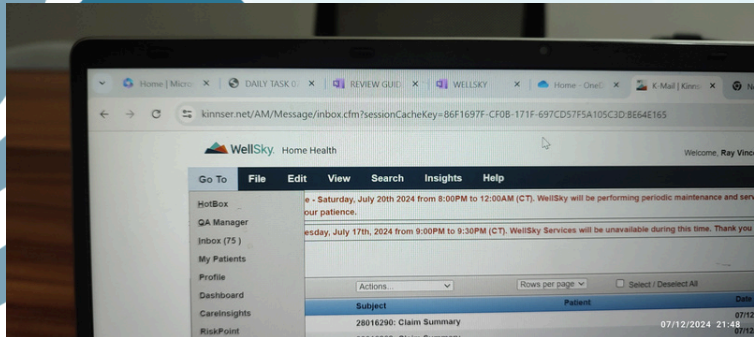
Home | Micro ×
DAILY TASK ×
REVIEW GUID ×
WELLSKY ×
Home - OneD ×
K-Mail | Kinn ×
N

kinnser.net/AM/Message/inbox.cfm?sessionCacheKey=86F1697F-CF0B-171F-697CD57F5A105C3D:BE64E165

WellSky Home Health

Welcome, Ray Vinc

Go To File Edit View Search Insights Help

e - Saturday, July 20th 2024 from 8:00PM to 12:00AM (CT). WellSky will be performing periodic maintenance and serv
our patience.

esday, July 17th, 2024 from 9:00PM to 9:30PM (CT). WellSky Services will be unavailable during this time. Thank you

HotBox
QA Manager
Inbox (75 )
My Patients
Profile
Dashboard
CareInsights
RiskPoint

Actions...
Rows per page
Select / Deselect All

Subject
Patient
Dat

28016290: Claim Summary

07/12
07/12

07/12/2024 21:48